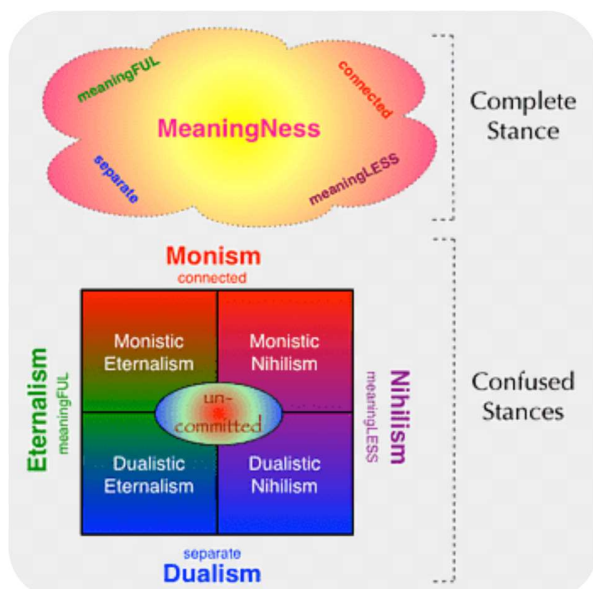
meaningFUL

connected

MeaningNess

separate

meaningLESS

Complete Stance

Monism
connected

Monistic Eternalism

Monistic Nihilism

Eternalism
meaningFUL

un-committed

Nihilism
meaningLESS

Dualistic Eternalism

Dualistic Nihilism

separate
Dualism

Confused Stances